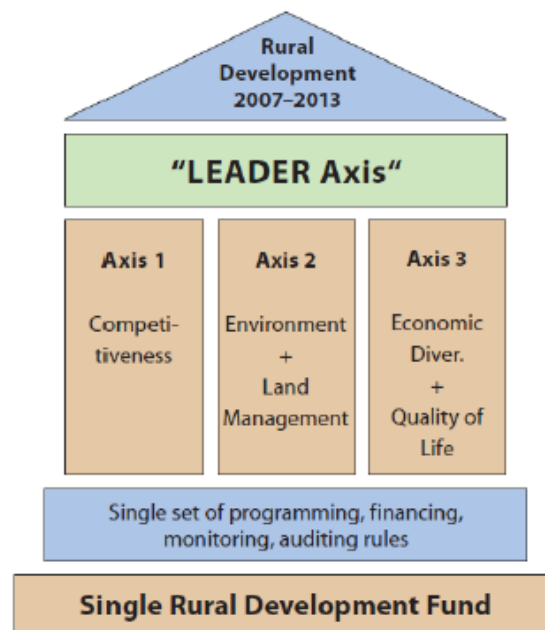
Rural Development 2007–2013

"LEADER Axis"

Axis 1

Competitiveness

Axis 2

Environment + Land Management

Axis 3

Economic Diver. + Quality of Life

Single set of programming, financing, monitoring, auditing rules

Single Rural Development Fund